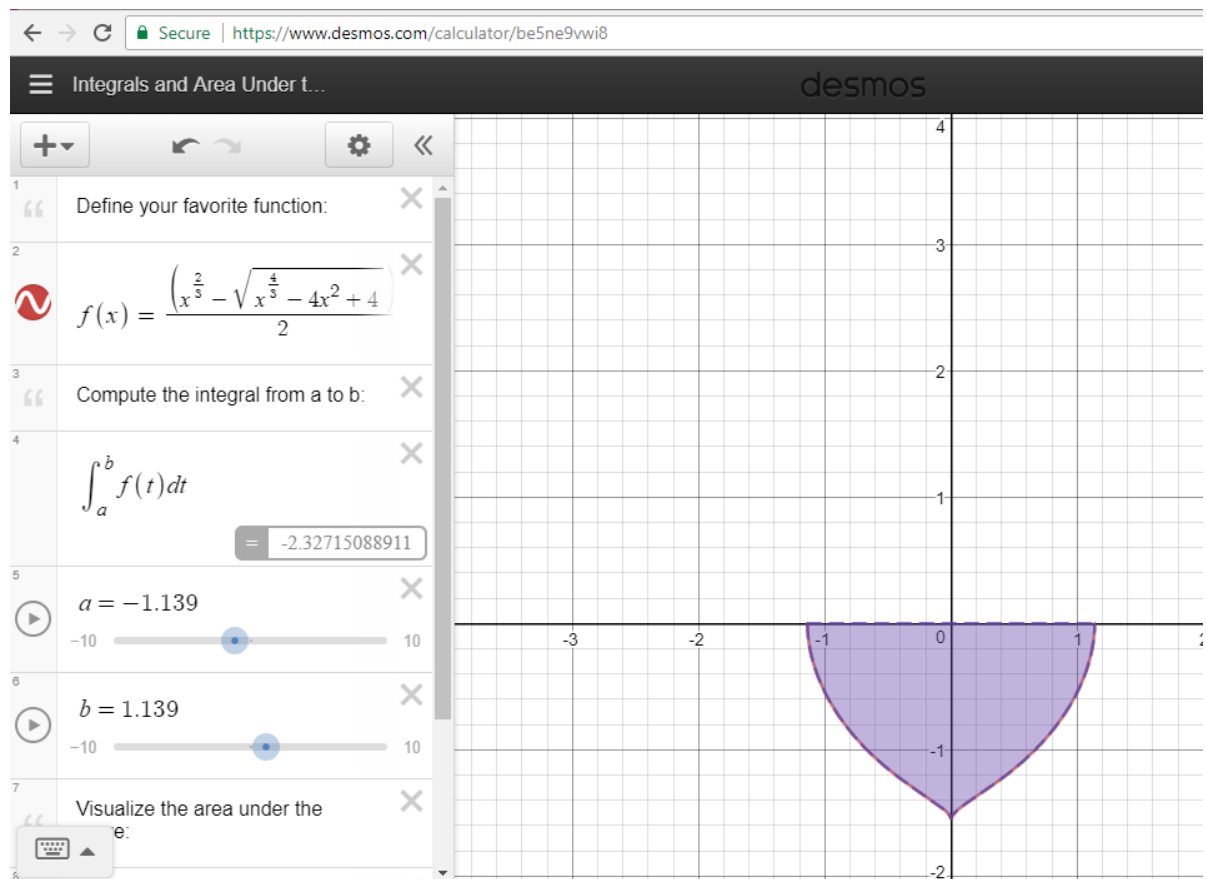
Secure | https://www.desmos.com/calculator/be5ne9vwi8

Integrals and Area Under t...

desmos

1
Define your favorite function:

2
$f(x) = \frac{\left(x^{\frac{2}{3}} - \sqrt{x^{\frac{4}{3}} - 4x^2 + 4}\right.}{2}$

3
Compute the integral from a to b:

4
$\int_a^b f(t)dt$

= -2.32715088911

5
$a = -1.139$
−10 10

6
$b = 1.139$
−10 10

7
Visualize the area under the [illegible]e:

4
3
2
1
-3 -2 -1 0 1 2
-1
-2